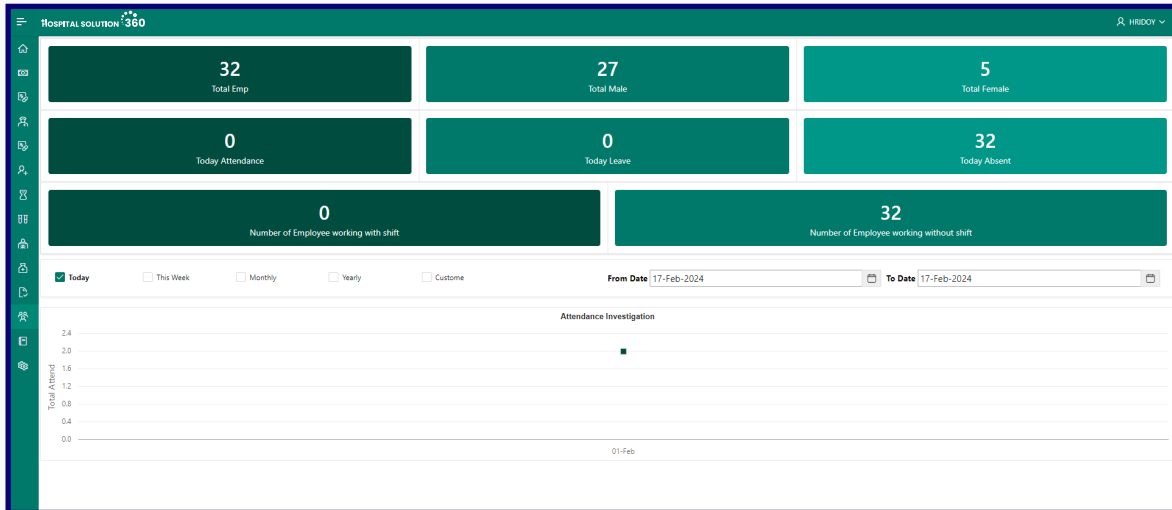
HOSPITAL SOLUTION 360

HRIDOY

32
Total Emp

27
Total Male

5
Total Female

0
Today Attendance

0
Today Leave

32
Today Absent

0
Number of Employee working with shift

32
Number of Employee working without shift

Today
This Week
Monthly
Yearly
Custome

From Date 17-Feb-2024
To Date 17-Feb-2024

Attendance Investigation

Total Attend

2.4
2.0
1.6
1.2
0.8
0.4
0.0

01-Feb